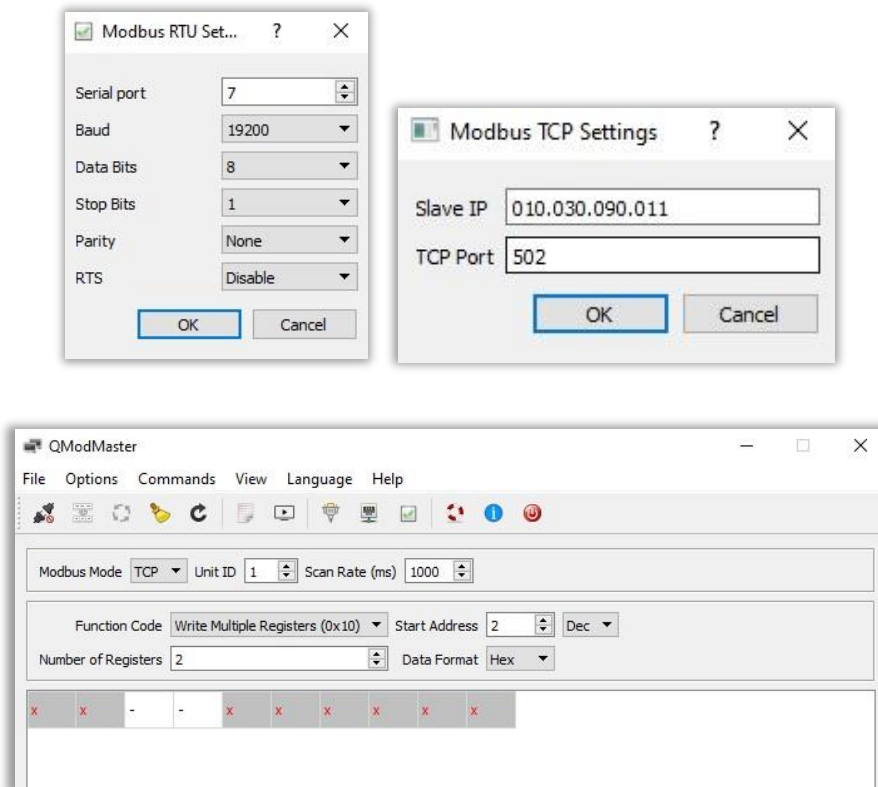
Modbus RTU Set... ? X

Serial port 7
Baud 19200
Data Bits 8
Stop Bits 1
Parity None
RTS Disable

OK Cancel

Modbus TCP Settings ? X

Slave IP 010.030.090.011
TCP Port 502

OK Cancel

QModMaster

File Options Commands View Language Help

Modbus Mode TCP Unit ID 1 Scan Rate (ms) 1000

Function Code Write Multiple Registers (0x10) Start Address 2 Dec
Number of Registers 2 Data Format Hex

x x - - x x x x x x